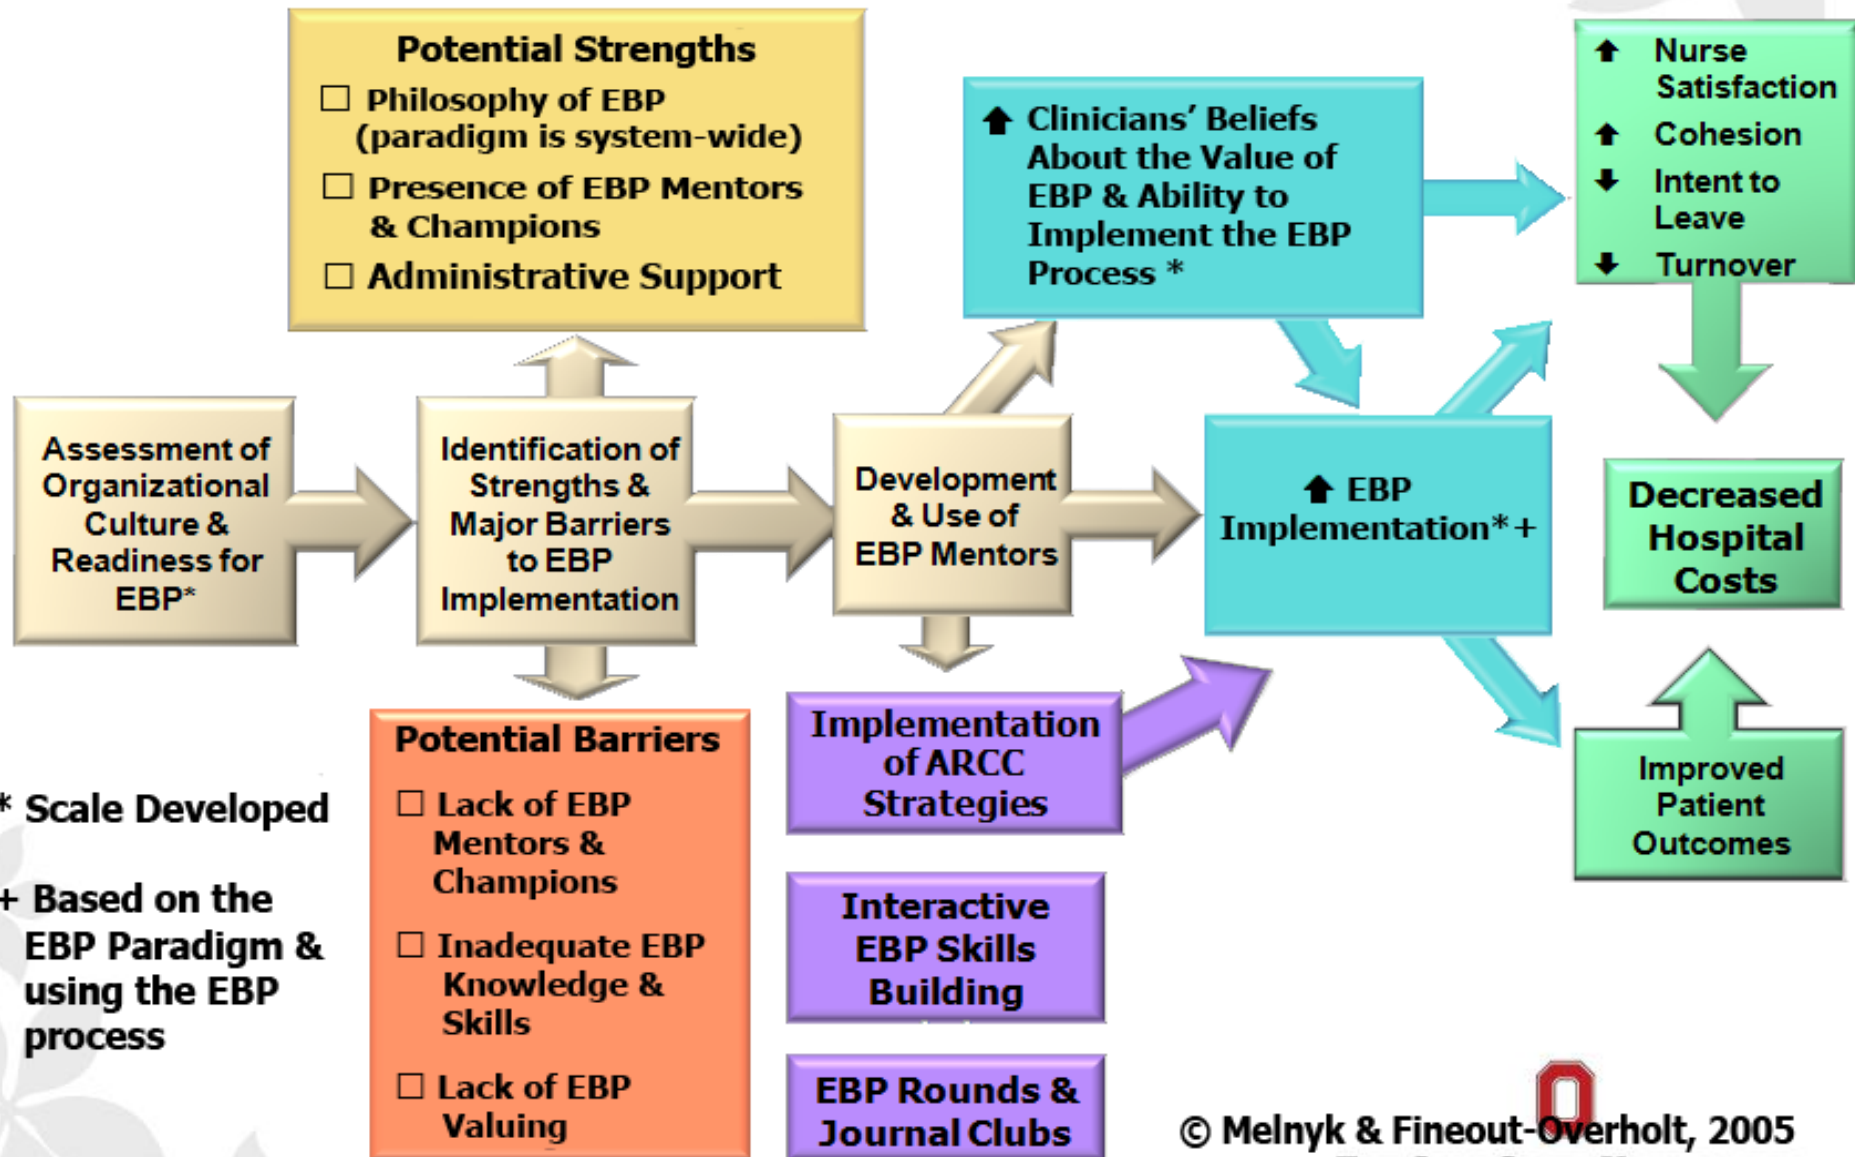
Potential Strengths

☐ Philosophy of EBP (paradigm is system-wide)

☐ Presence of EBP Mentors & Champions

☐ Administrative Support

⬆ Clinicians' Beliefs About the Value of EBP & Ability to Implement the EBP Process *

⬆ Nurse Satisfaction

⬆ Cohesion

⬇ Intent to Leave

⬇ Turnover

Assessment of Organizational Culture & Readiness for EBP*

Identification of Strengths & Major Barriers to EBP Implementation

Development & Use of EBP Mentors

⬆ EBP Implementation*+

Decreased Hospital Costs

Potential Barriers

☐ Lack of EBP Mentors & Champions

☐ Inadequate EBP Knowledge & Skills

☐ Lack of EBP Valuing

Implementation of ARCC Strategies

Interactive EBP Skills Building

EBP Rounds & Journal Clubs

Improved Patient Outcomes

* Scale Developed

+ Based on the EBP Paradigm & using the EBP process

© Melnyk & Fineout-Overholt, 2005